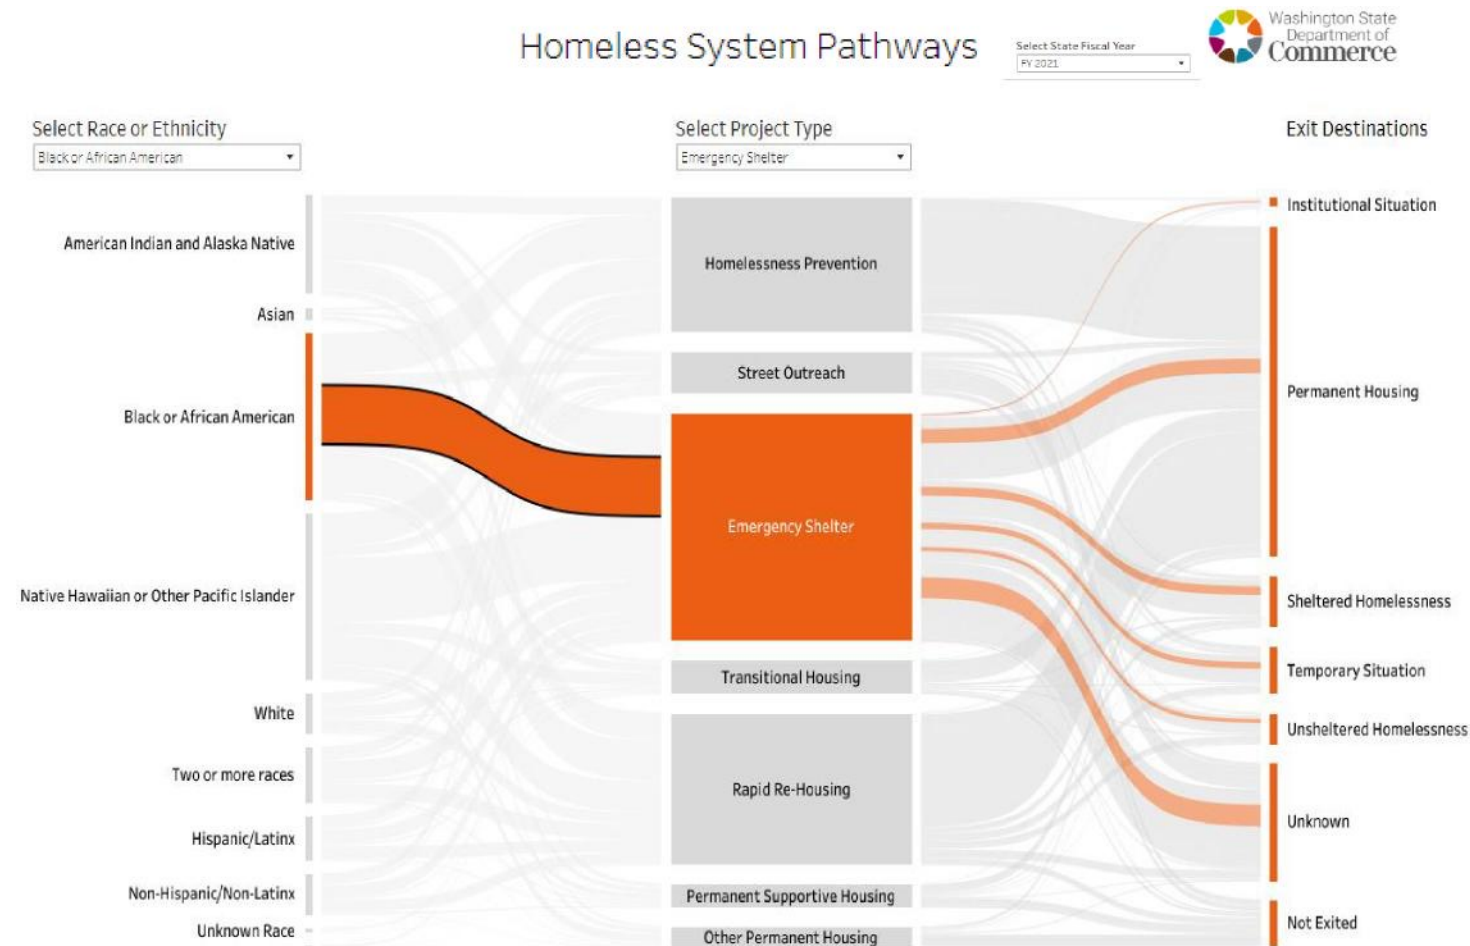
Homeless System Pathways

Select State Fiscal Year
FY 2021

Washington State Department of Commerce

Select Race or Ethnicity
Black or African American

Select Project Type
Emergency Shelter

Exit Destinations

American Indian and Alaska Native
Asian
Black or African American
Native Hawaiian or Other Pacific Islander
White
Two or more races
Hispanic/Latinx
Non-Hispanic/Non-Latinx
Unknown Race

Homelessness Prevention
Street Outreach
Emergency Shelter
Transitional Housing
Rapid Re-Housing
Permanent Supportive Housing
Other Permanent Housing

Institutional Situation
Permanent Housing
Sheltered Homelessness
Temporary Situation
Unsheltered Homelessness
Unknown
Not Exited